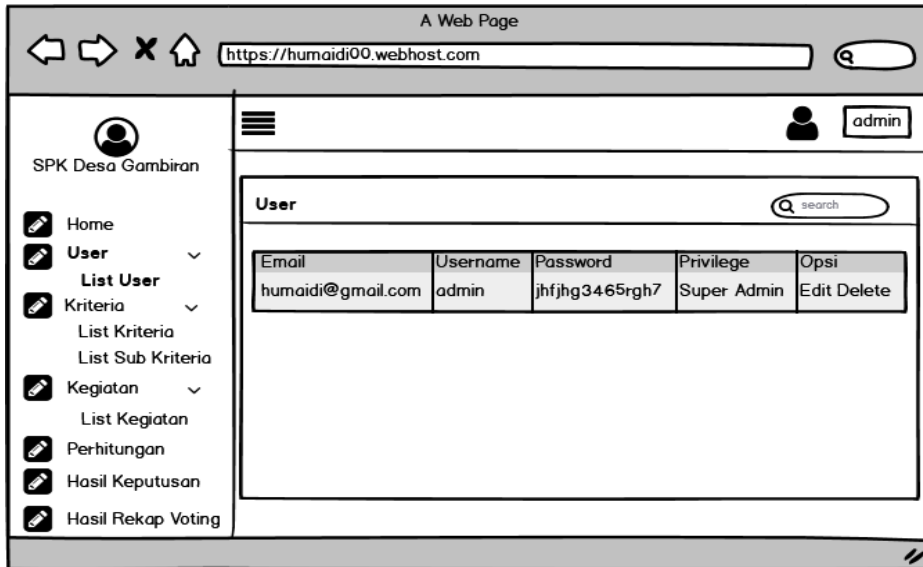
A Web Page

https://humaidi00.webhost.com

SPK Desa Gambiran

Home
User
List User
Kriteria
List Kriteria
List Sub Kriteria
Kegiatan
List Kegiatan
Perhitungan
Hasil Keputusan
Hasil Rekap Voting

admin

User

search

| Email | Username | Password | Privilege | Opsi |
|---|---|---|---|---|
| humaidi@gmail.com | admin | jhfjhg3465rgh7 | Super Admin | Edit Delete |